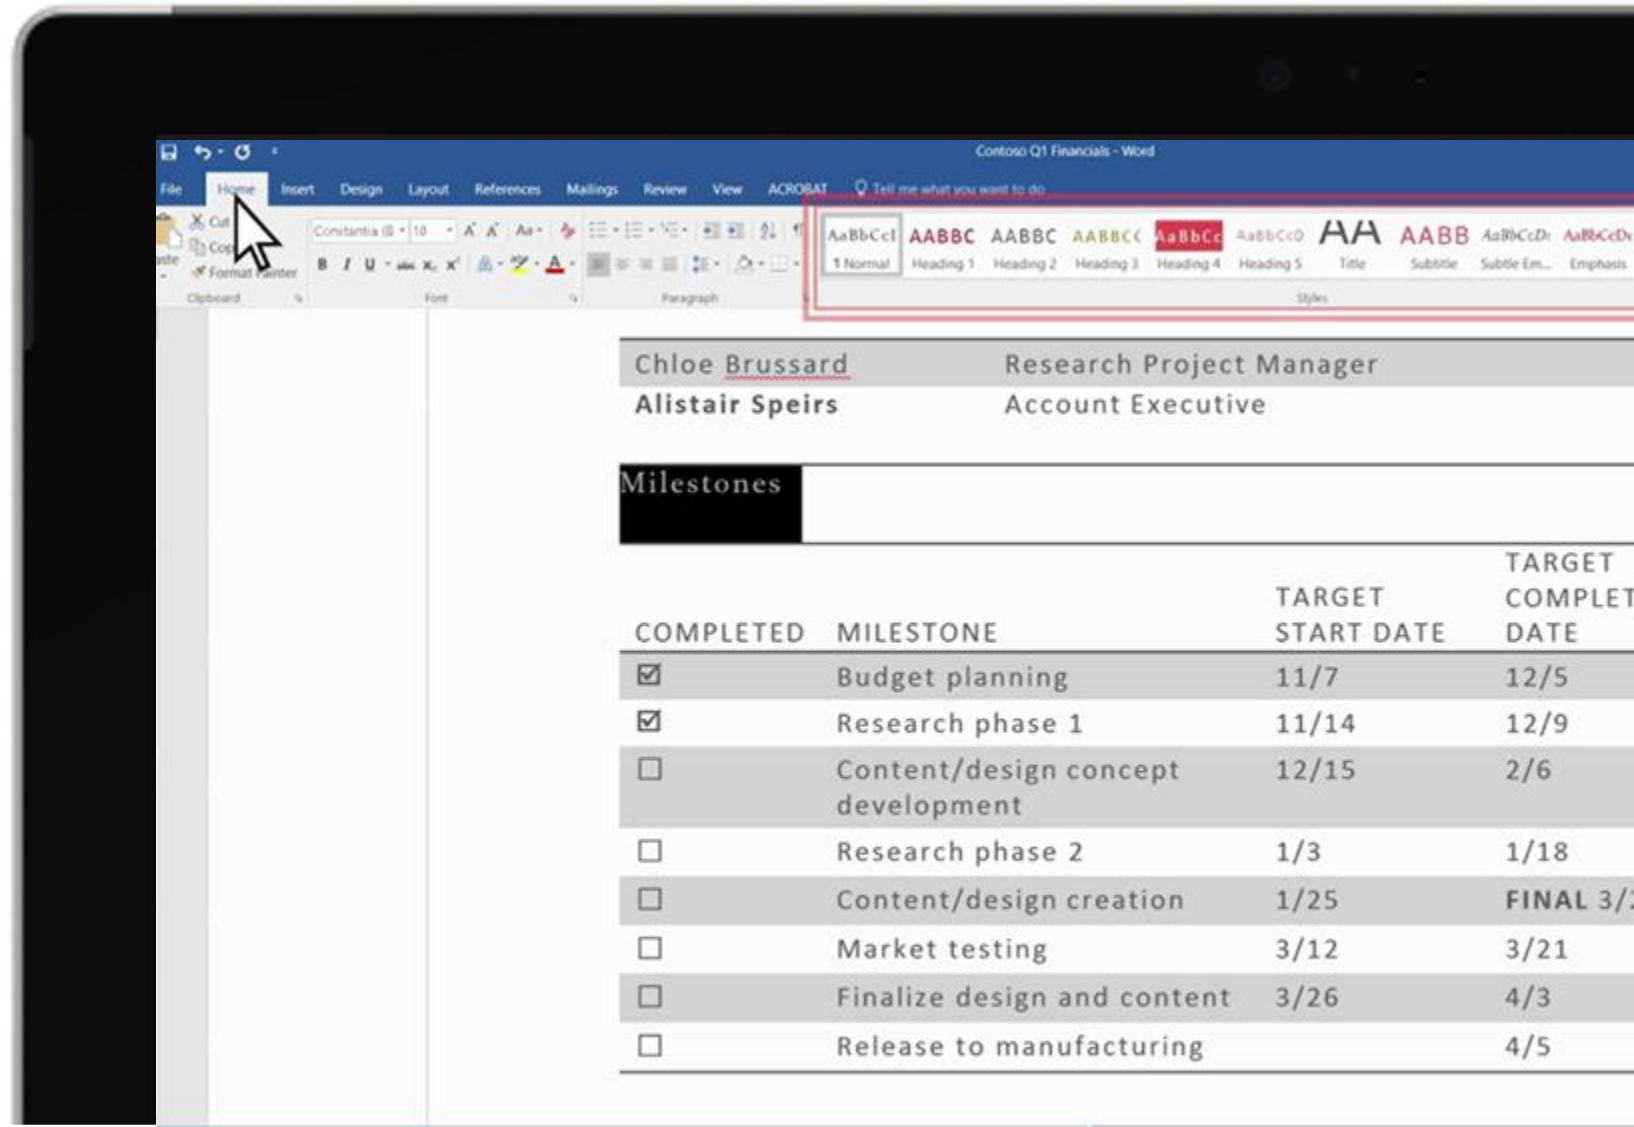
Contoso Q1 Financials - Word

File Home Insert Design Layout References Mailings Review View ACROBAT Tell me what you want to do

Cut
Copy
Format Painter
Clipboard

Constantia 10
B I U
Font

Paragraph

AaBbCcI 1 Normal
AABBC Heading 1
AABBC Heading 2
AABBCC Heading 3
AaBbCc Heading 4
AaBbCcD Heading 5
AA Title
AABB Subtitle
AaBbCcDi Subtle Em...
AaBbCcDi Emphasis
Styles

| Chloe Brussard | Research Project Manager |
|---|---|
| Alistair Speirs | Account Executive |

Milestones

| COMPLETED | MILESTONE | TARGET START DATE | TARGET COMPLET DATE |
|---|---|---|---|
| ☑ | Budget planning | 11/7 | 12/5 |
| ☑ | Research phase 1 | 11/14 | 12/9 |
| ☐ | Content/design concept development | 12/15 | 2/6 |
| ☐ | Research phase 2 | 1/3 | 1/18 |
| ☐ | Content/design creation | 1/25 | FINAL 3/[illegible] |
| ☐ | Market testing | 3/12 | 3/21 |
| ☐ | Finalize design and content | 3/26 | 4/3 |
| ☐ | Release to manufacturing | | 4/5 |